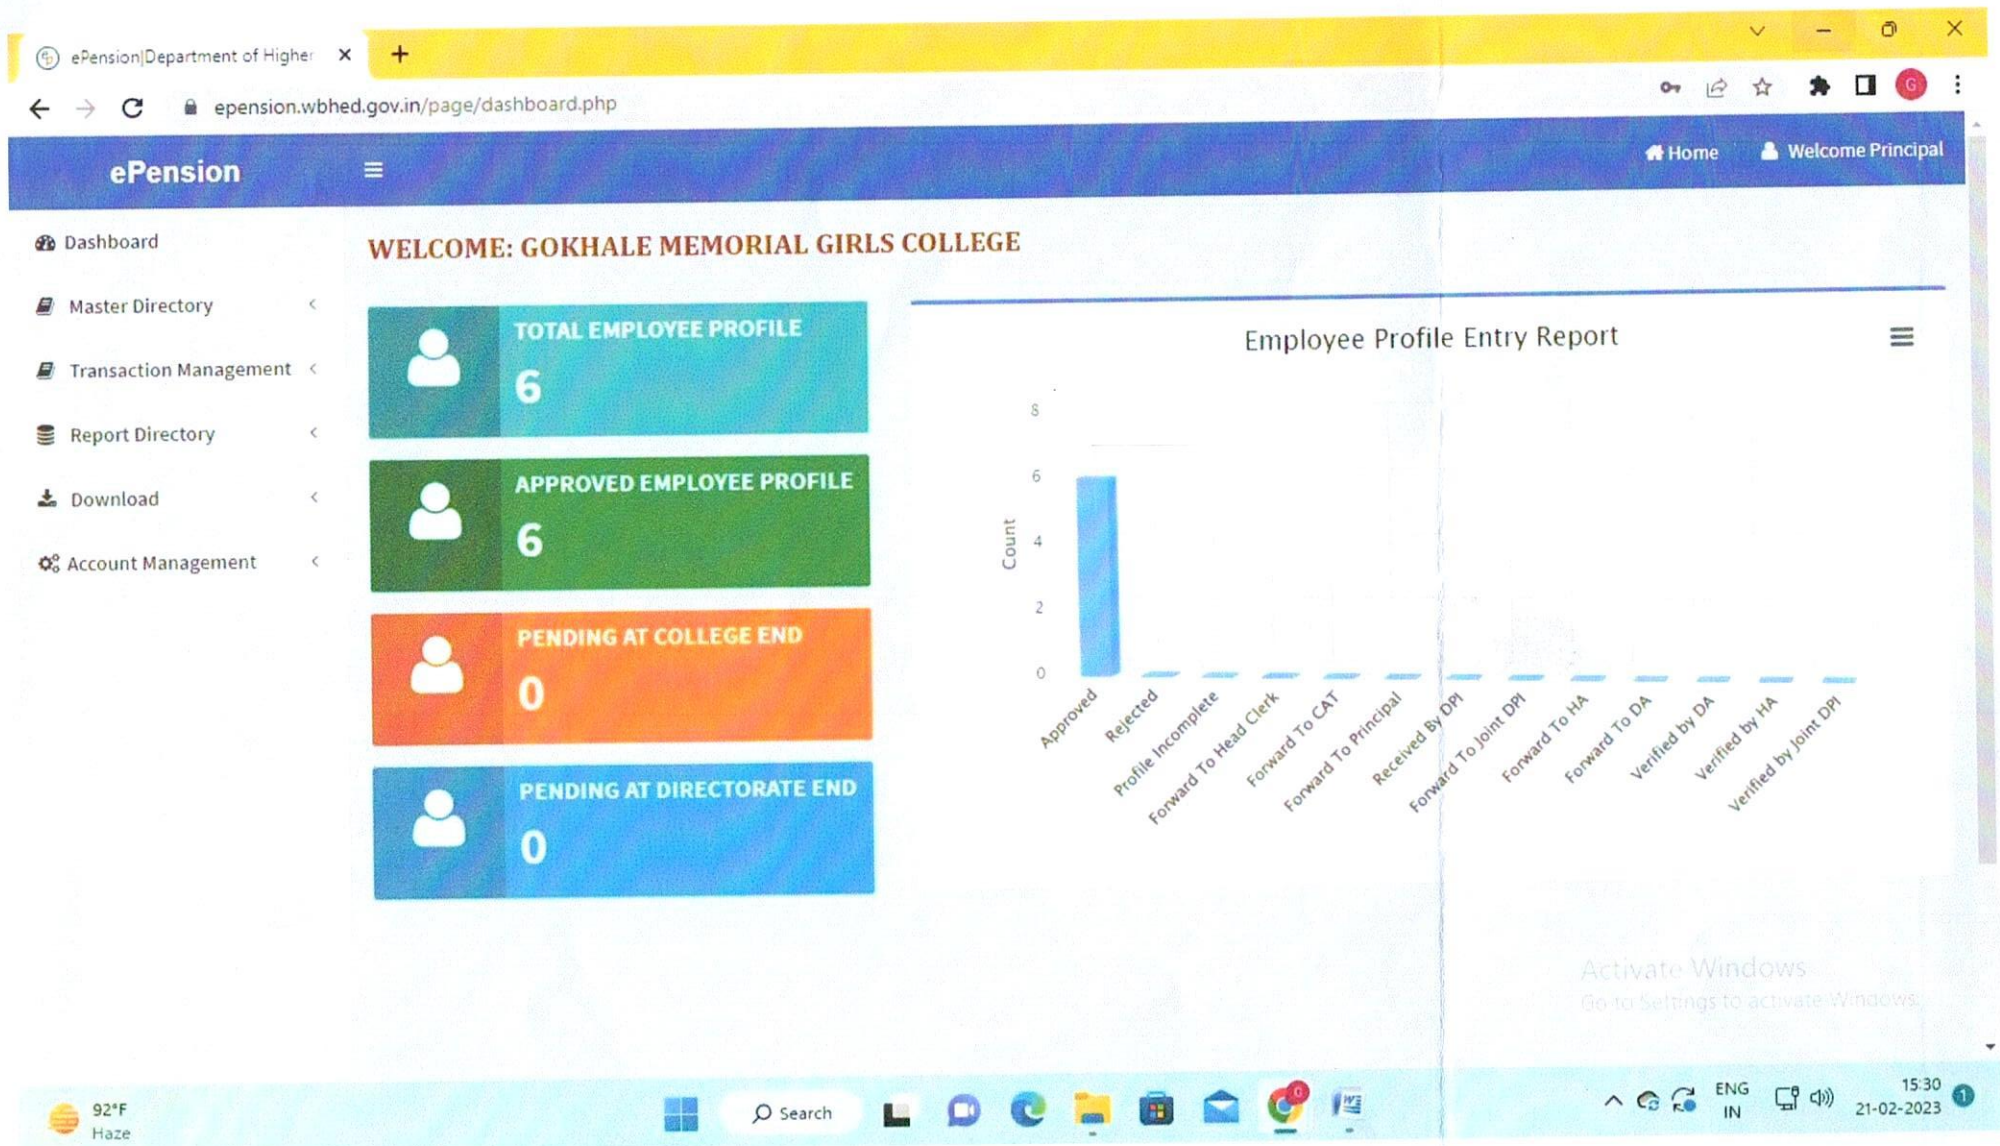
ePension|Department of Higher ×

epension.wbhed.gov.in/page/dashboard.php

ePension

Home Welcome Principal

Dashboard

Master Directory

Transaction Management

Report Directory

Download

Account Management

WELCOME: GOKHALE MEMORIAL GIRLS COLLEGE

TOTAL EMPLOYEE PROFILE
6

APPROVED EMPLOYEE PROFILE
6

PENDING AT COLLEGE END
0

PENDING AT DIRECTORATE END
0

Employee Profile Entry Report

8
6
4
2
0

Count

Approved
Rejected
Profile Incomplete
Forward To Head Clerk
Forward To CAT
Forward To Principal
Received By DPI
Forward To Joint DPI
Forward To HA
Forward To DA
Verified by DA
Verified by HA
Verified by Joint DPI

Activate Windows
Go to Settings to activate Windows.

92°F
Haze

Search

ENG
IN

15:30
21-02-2023